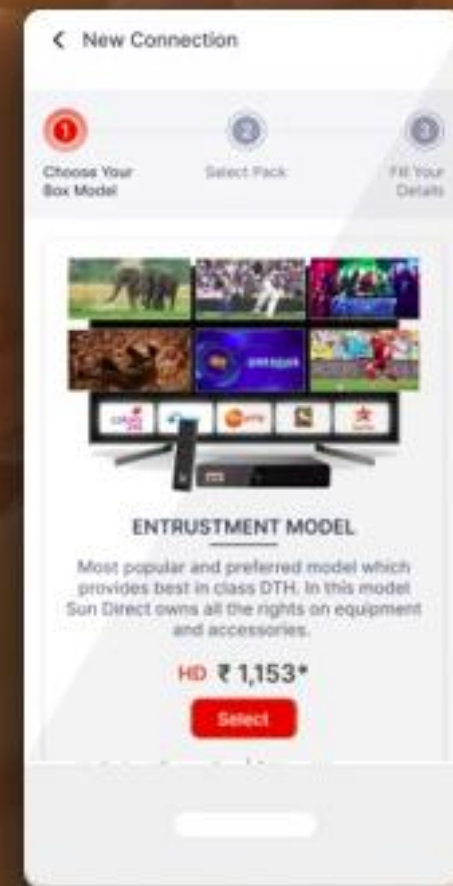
New Connection

1
Choose Your Box Model

2
Select Pack

3
Fill Your Details

ENTRUSTMENT MODEL

Most popular and preferred model which provides best in class DTH. In this model Sun Direct owns all the rights on equipment and accessories.

HD ₹ 1,153*

Select